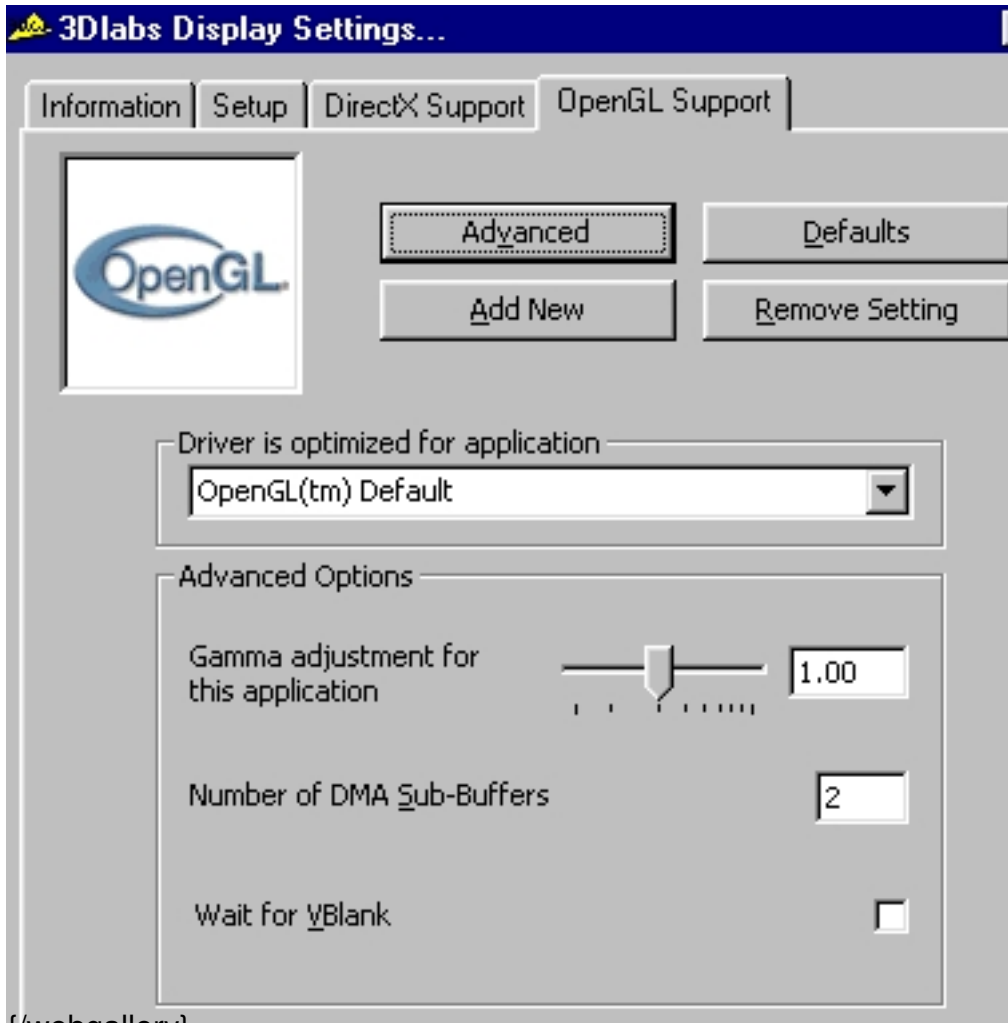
3Dlabs Display Settings...

Information | Setup | DirectX Support | OpenGL Support

OpenGL

Advanced
Defaults
Add New
Remove Setting

Driver is optimized for application
OpenGL(tm) Default

Advanced Options
Gamma adjustment for this application
1.00
Number of DMA Sub-Buffers
2
Wait for VBlank

{/webgallery}